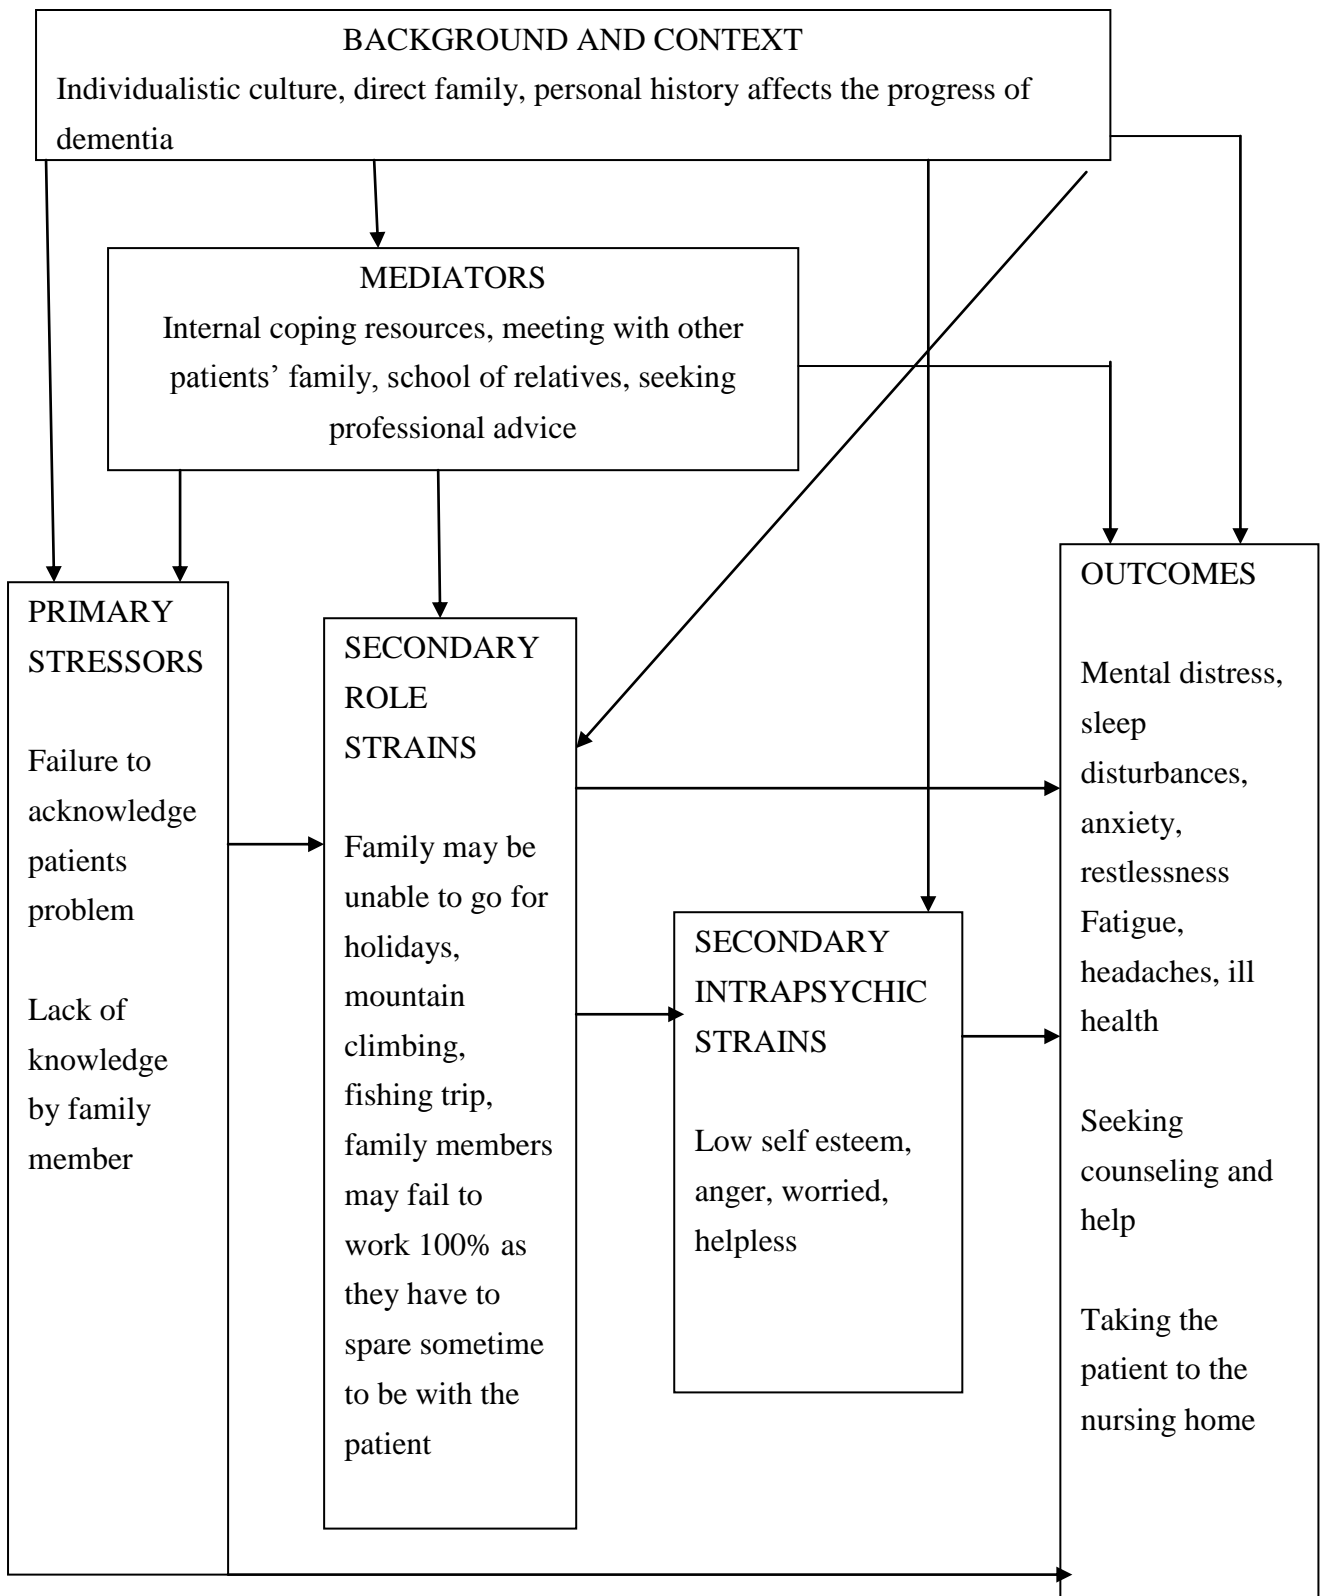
BACKGROUND AND CONTEXT

Individualistic culture, direct family, personal history affects the progress of dementia

MEDIATORS

Internal coping resources, meeting with other patients' family, school of relatives, seeking professional advice

PRIMARY STRESSORS

Failure to acknowledge patients problem

Lack of knowledge by family member

SECONDARY ROLE STRAINS

Family may be unable to go for holidays, mountain climbing, fishing trip, family members may fail to work 100% as they have to spare sometime to be with the patient

SECONDARY INTRAPSYCHIC STRAINS

Low self esteem, anger, worried, helpless

OUTCOMES

Mental distress, sleep disturbances, anxiety, restlessness Fatigue, headaches, ill health

Seeking counseling and help

Taking the patient to the nursing home